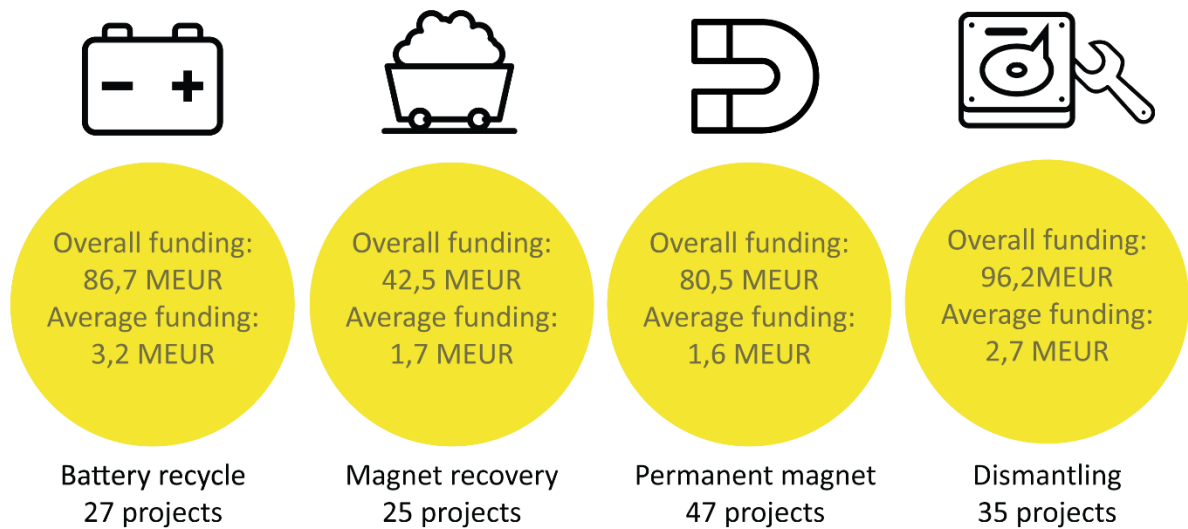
Overall funding: 86,7 MEUR
Average funding: 3,2 MEUR

Battery recycle
27 projects

Overall funding: 42,5 MEUR
Average funding: 1,7 MEUR

Magnet recovery
25 projects

Overall funding: 80,5 MEUR
Average funding: 1,6 MEUR

Permanent magnet
47 projects

Overall funding: 96,2MEUR
Average funding: 2,7 MEUR

Dismantling
35 projects